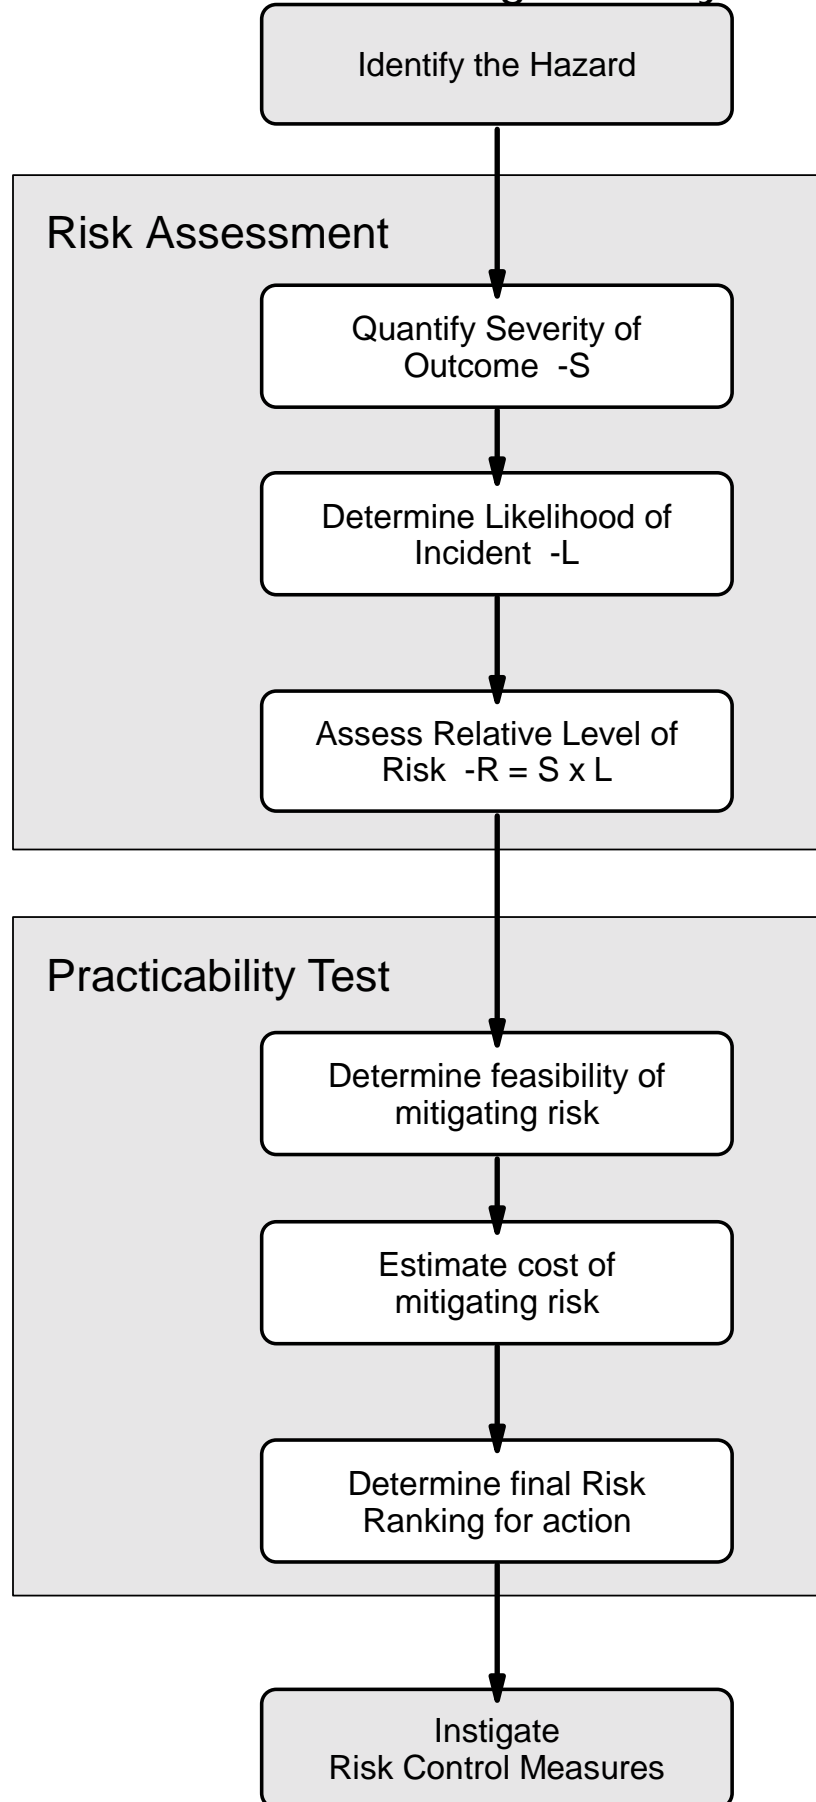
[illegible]

Identify the Hazard

Risk Assessment

Quantify Severity of Outcome -S

Determine Likelihood of Incident -L

Assess Relative Level of Risk -R = S x L

Practicability Test

Determine feasibility of mitigating risk

Estimate cost of mitigating risk

Determine final Risk Ranking for action

Instigate Risk Control Measures